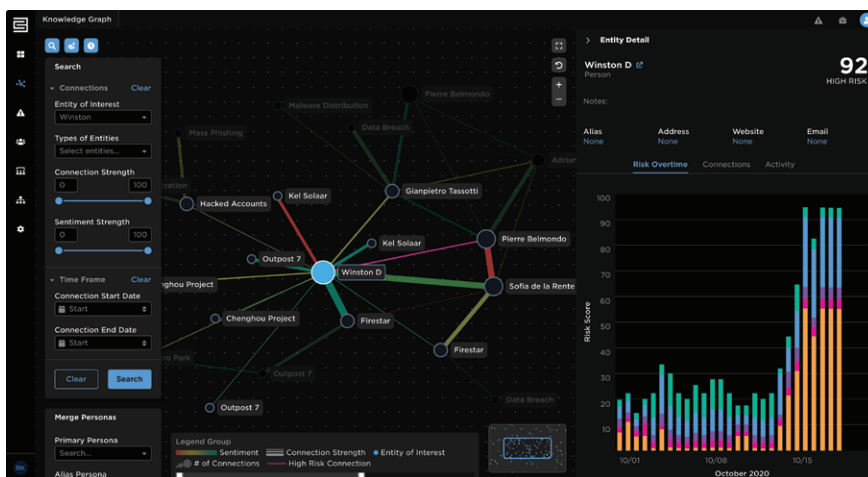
Knowledge Graph

Search

Connections Clear

Entity of Interest

Winston

Types of Entities

Select entities...

Connection Strength

0 100

Sentiment Strength

0 100

Time Frame Clear

Connection Start Date

Start

Connection End Date

Start

Clear Search

Merge Personas

Primary Persona

Search...

Alias Persona

Malware Distribution

Pierre Belmondo

Mass Phishing

Data Breach

Adrian

ration

Hacked Accounts

Kel Solaar

Gianpietro Tassotti

Kel Solaar

Pierre Belmondo

Outpost 7

Winston D

Sofia de la Rente

nghou Project

Chenghou Project

Firestar

Firestar

ro Park

Outpost 7

Outpost 7

Data Breach

Legend Group

Sentiment

Connection Strength

Entity of Interest

# of Connections

High Risk Connection

Entity Detail

Winston D

Person

92

HIGH RISK

Notes:

Alias
None

Address
None

Website
None

Email
None

Risk Overtime

Connections

Activity

Risk Score

100

90

80

70

60

50

40

30

20

10

10/01

10/08

10/15

October 2020

RK